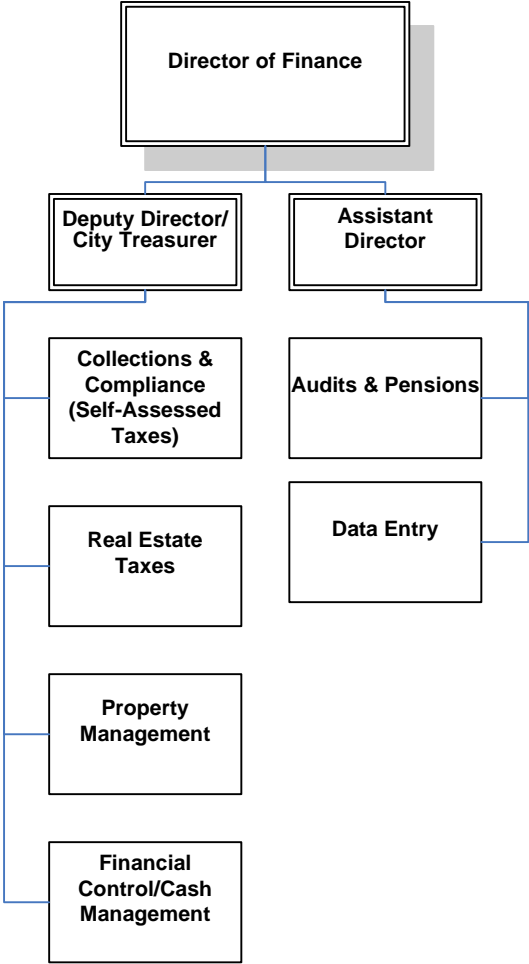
Director of Finance

Deputy Director/ City Treasurer

Assistant Director

Collections & Compliance (Self-Assessed Taxes)

Real Estate Taxes

Property Management

Financial Control/Cash Management

Audits & Pensions

Data Entry